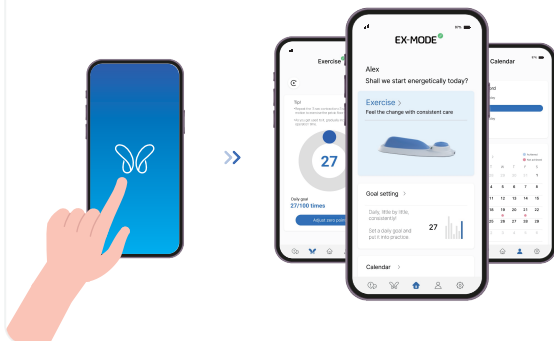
Exercise

Calendar

EX-MODE

Alex
Shall we start energetically today?

Exercise >
Feel the change with consistent care

Goal setting >
Daily, little by little, consistently!
Set a daily goal and put it into practice.
27

Calendar >

27
Daily goal
27/100 times
Adjust zero point